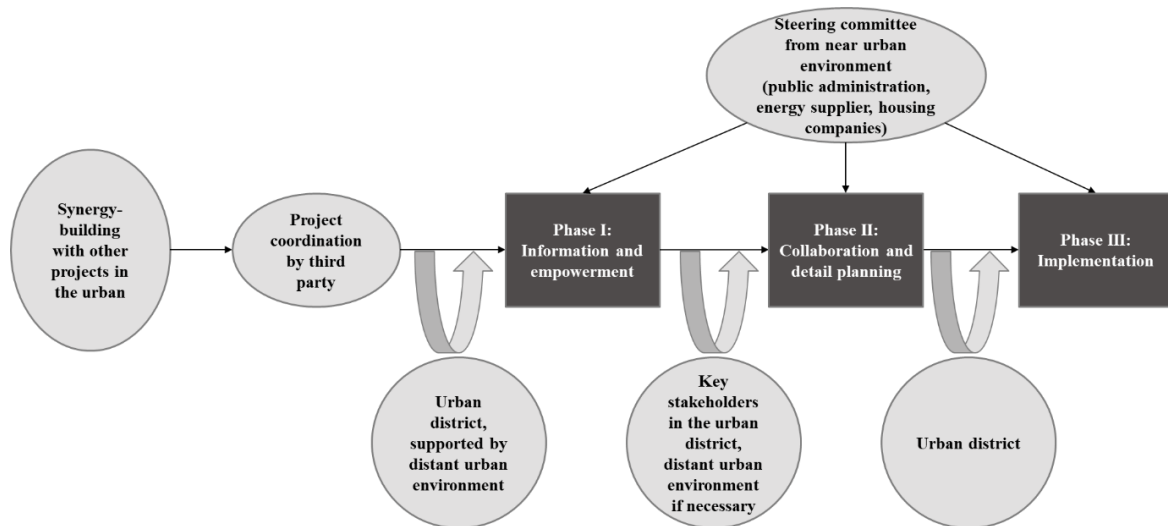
Steering committee from near urban environment (public administration, energy supplier, housing companies)

Synergy-building with other projects in the urban

Project coordination by third party

Phase I: Information and empowerment

Phase II: Collaboration and detail planning

Phase III: Implementation

Urban district, supported by distant urban environment

Key stakeholders in the urban district, distant urban environment if necessary

Urban district